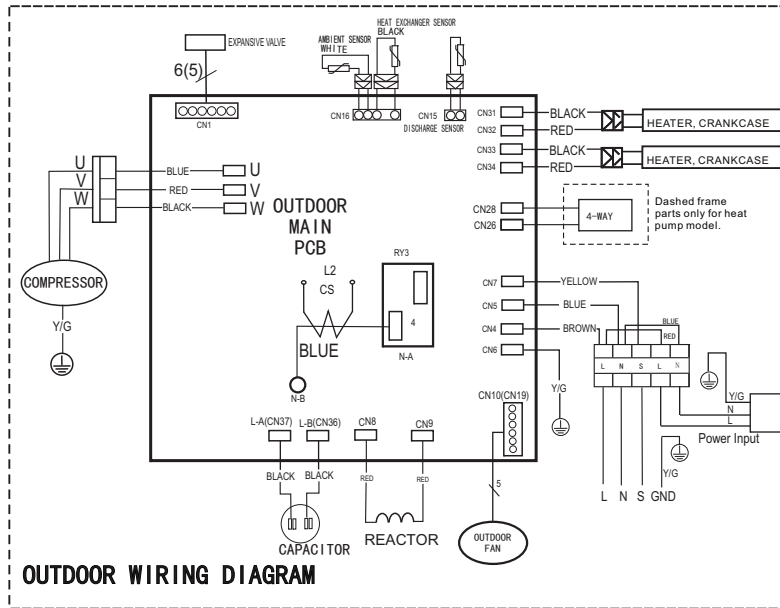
EXPANSIVE VALVE
6(5)
CN1
AMBIENT SENSOR
WHITE
HEAT EXCHANGER SENSOR
BLACK
CN16
CN15
DISCHARGE SENSOR
CN31
BLACK
CN32
RED
HEATER, CRANKCASE
CN33
BLACK
CN34
RED
HEATER, CRANKCASE
U
V
W
BLUE
U
RED
V
BLACK
W
OUTDOOR
MAIN
PCB
CN28
CN26
4-WAY
Dashed frame parts only for heat pump model.
COMPRESSOR
Y/G
RY3
L2
CS
4
BLUE
N-A
N-B
CN7
YELLOW
CN5
BLUE
CN4
BROWN
CN6
BLUE
RED
L
N
S
L
N
Y/G
Y/G
N
L
Power Input
CN10(CN19)
Y/G
L-A(CN37)
L-B(CN36)
CN8
CN9
BLACK
BLACK
RED
RED
5
L
N
S
GND
CAPACITOR
REACTOR
OUTDOOR
FAN
OUTDOOR WIRING DIAGRAM